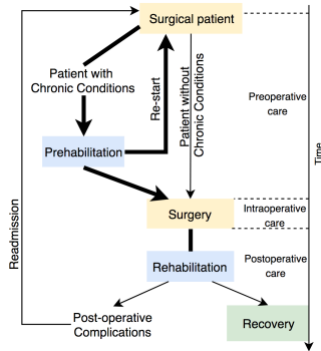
Surgical patient

Patient with Chronic Conditions

Re-start

Patient without Chronic Conditions

Preoperative care

Time

Prehabilitation

Readmission

Surgery

Intraoperative care

Postoperative care

Rehabilitation

Post-operative Complications

Recovery